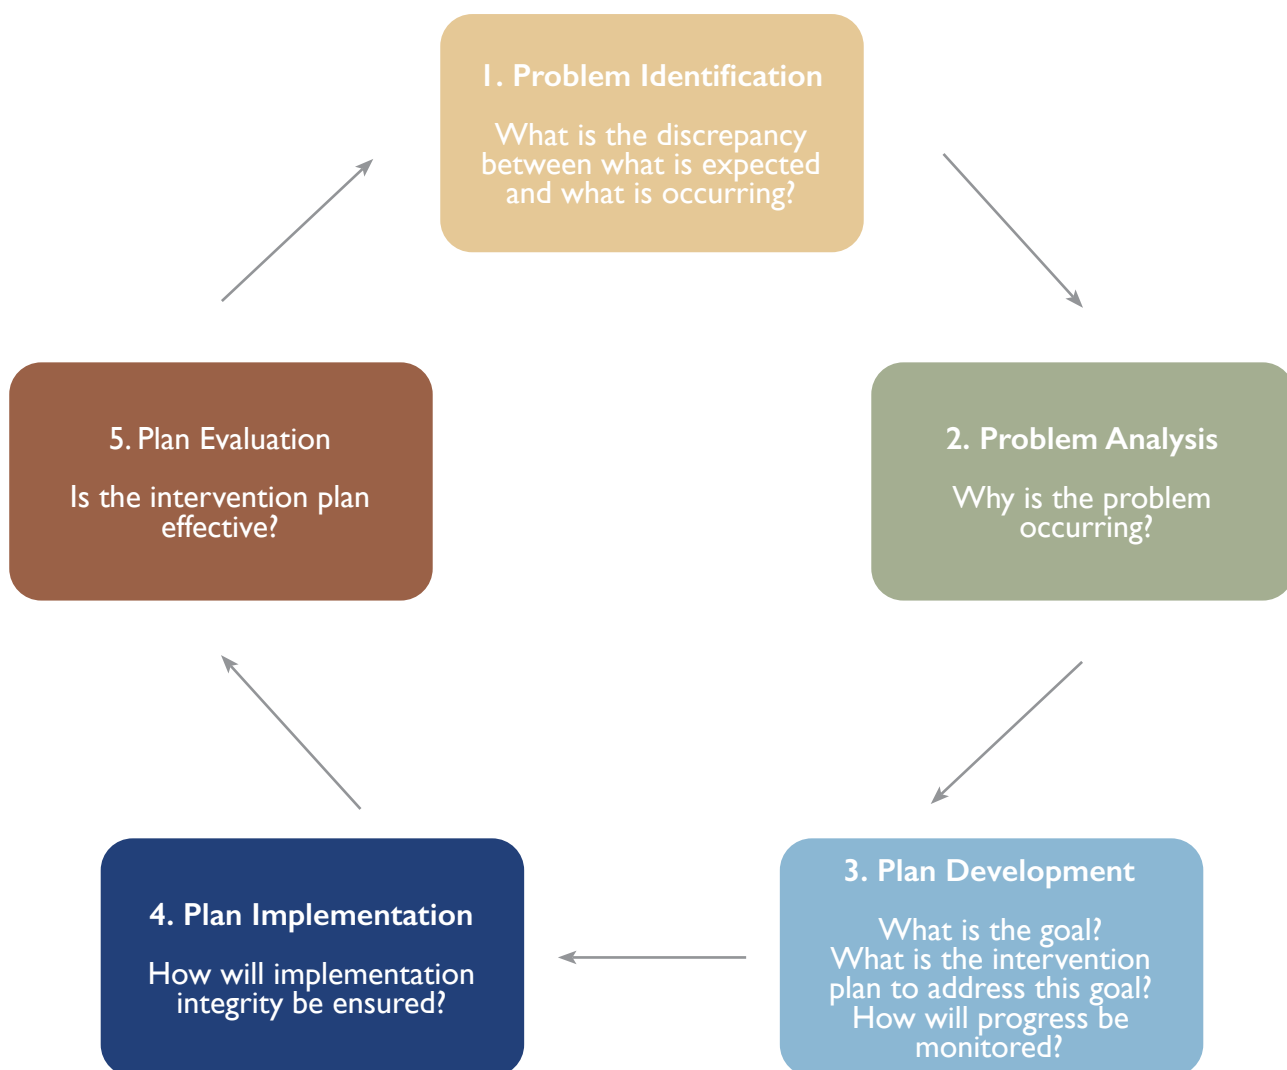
1. Problem Identification

What is the discrepancy between what is expected and what is occurring?

2. Problem Analysis

Why is the problem occurring?

3. Plan Development

What is the goal? What is the intervention plan to address this goal? How will progress be monitored?

4. Plan Implementation

How will implementation integrity be ensured?

5. Plan Evaluation

Is the intervention plan effective?